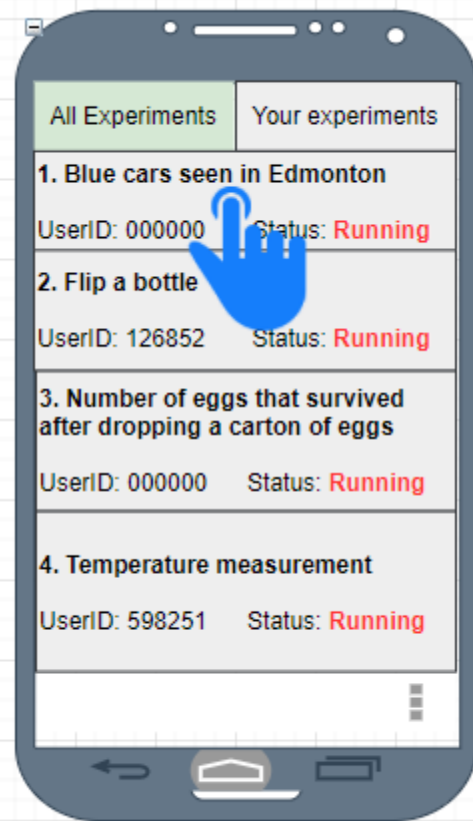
All Experiments

Your experiments

1. Blue cars seen in Edmonton

UserID: 000000 Status: Running

2. Flip a bottle

UserID: 126852 Status: Running

3. Number of eggs that survived after dropping a carton of eggs

UserID: 000000 Status: Running

4. Temperature measurement

UserID: 598251 Status: Running